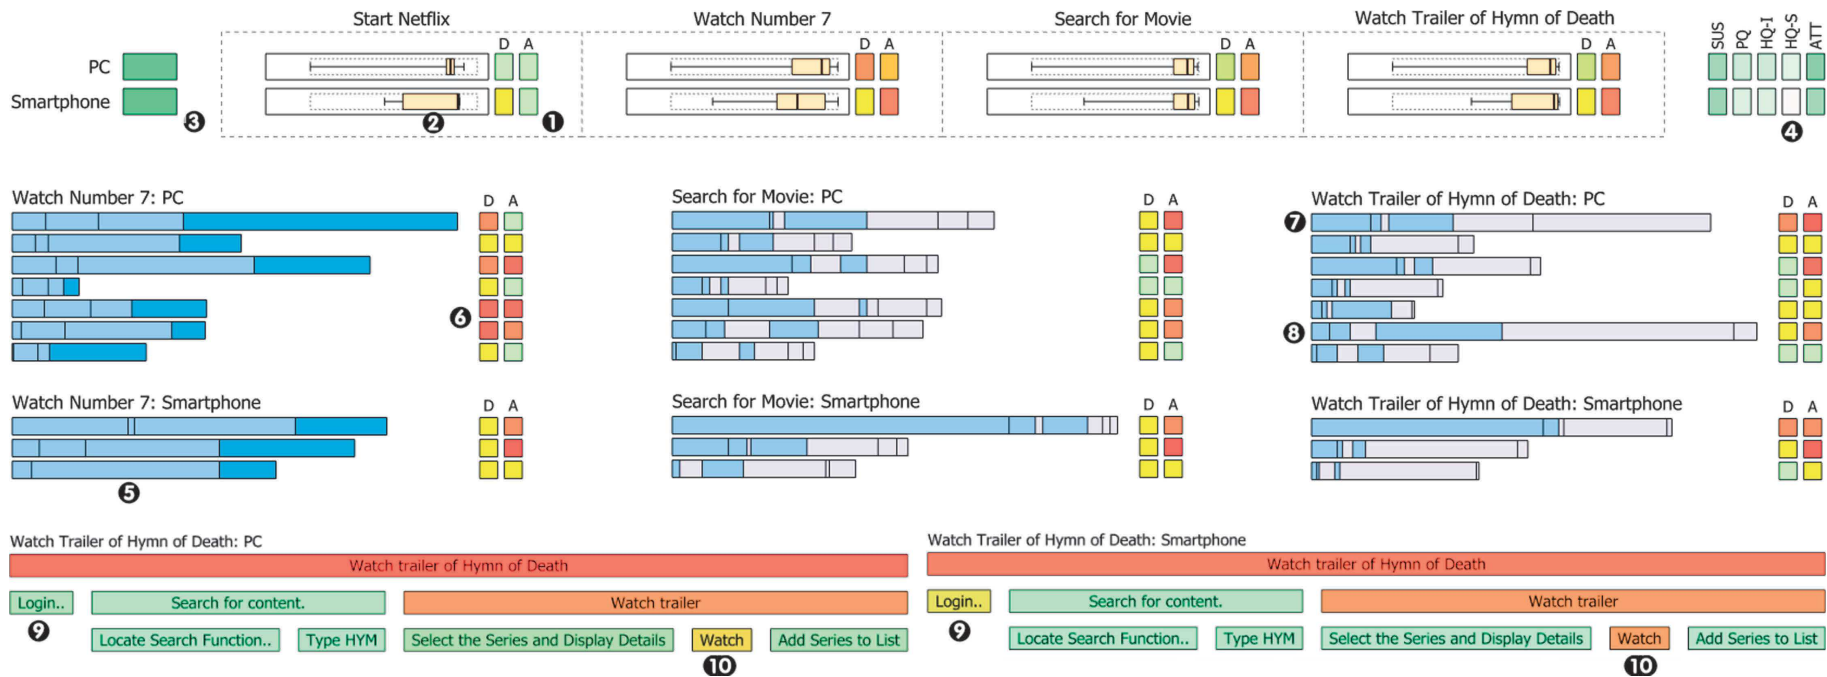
Start Netflix
Watch Number 7
Search for Movie
Watch Trailer of Hymn of Death

PC
Smartphone
3
D A
2
1
D A
D A
D A

SUS PQ HQ-I HQ-S ATT
4

Watch Number 7: PC
D A
6

Search for Movie: PC
D A

Watch Trailer of Hymn of Death: PC
D A
7
8

Watch Number 7: Smartphone
D A
5

Search for Movie: Smartphone
D A

Watch Trailer of Hymn of Death: Smartphone
D A

Watch Trailer of Hymn of Death: PC
Watch trailer of Hymn of Death
Login..
Search for content.
Watch trailer
9
Locate Search Function..
Type HYM
Select the Series and Display Details
Watch
Add Series to List
10

Watch Trailer of Hymn of Death: Smartphone
Watch trailer of Hymn of Death
Login..
Search for content.
Watch trailer
9
Locate Search Function..
Type HYM
Select the Series and Display Details
Watch
Add Series to List
10